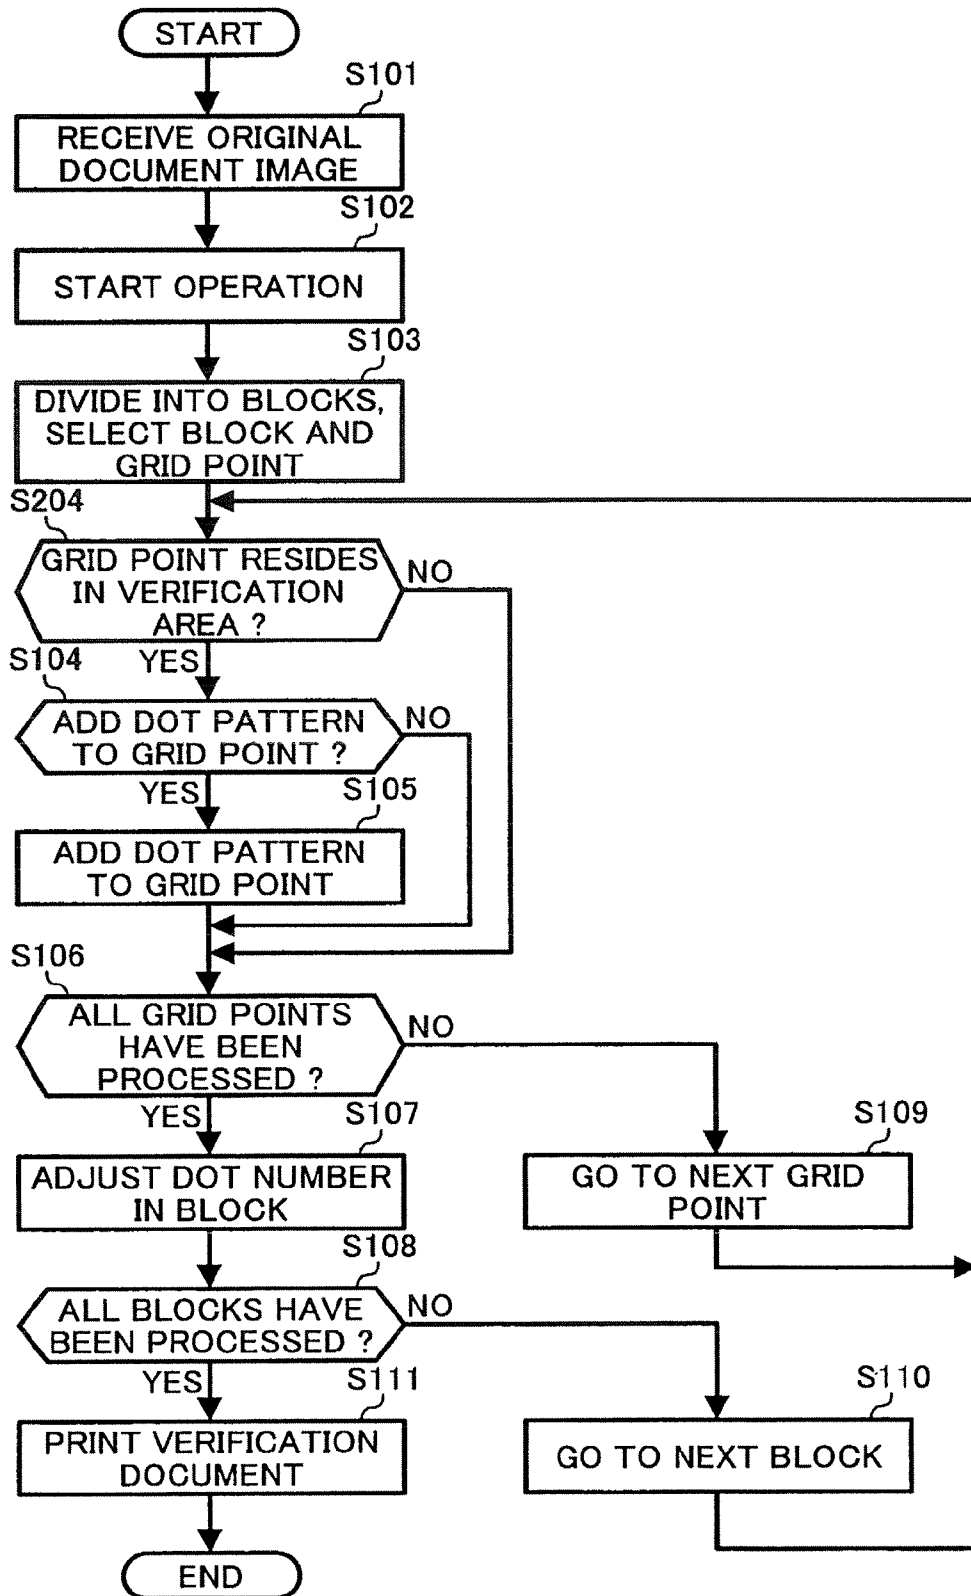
START

S101

RECEIVE ORIGINAL DOCUMENT IMAGE

S102

START OPERATION

S103

DIVIDE INTO BLOCKS, SELECT BLOCK AND GRID POINT

S204

GRID POINT RESIDES IN VERIFICATION AREA ?

NO

S104

YES

ADD DOT PATTERN TO GRID POINT ?

NO

YES

S105

ADD DOT PATTERN TO GRID POINT

S106

ALL GRID POINTS HAVE BEEN PROCESSED ?

NO

YES

S107

S109

ADJUST DOT NUMBER IN BLOCK

GO TO NEXT GRID POINT

S108

ALL BLOCKS HAVE BEEN PROCESSED ?

NO

YES

S111

S110

PRINT VERIFICATION DOCUMENT

GO TO NEXT BLOCK

END